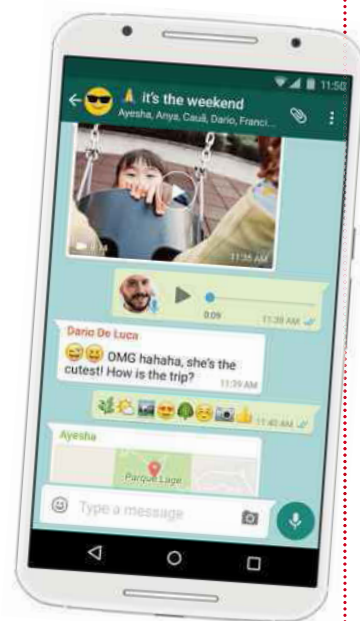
11:50

it's the weekend

Ayesha, Anya, Cauã, Dario, Franci...

11:35 AM

0:09

11:38 AM

Dario De Luca

OMG hahaha, she's the cutest! How is the trip?

11:39 AM

11:40 AM

Ayesha

Parque Lage

Type a message